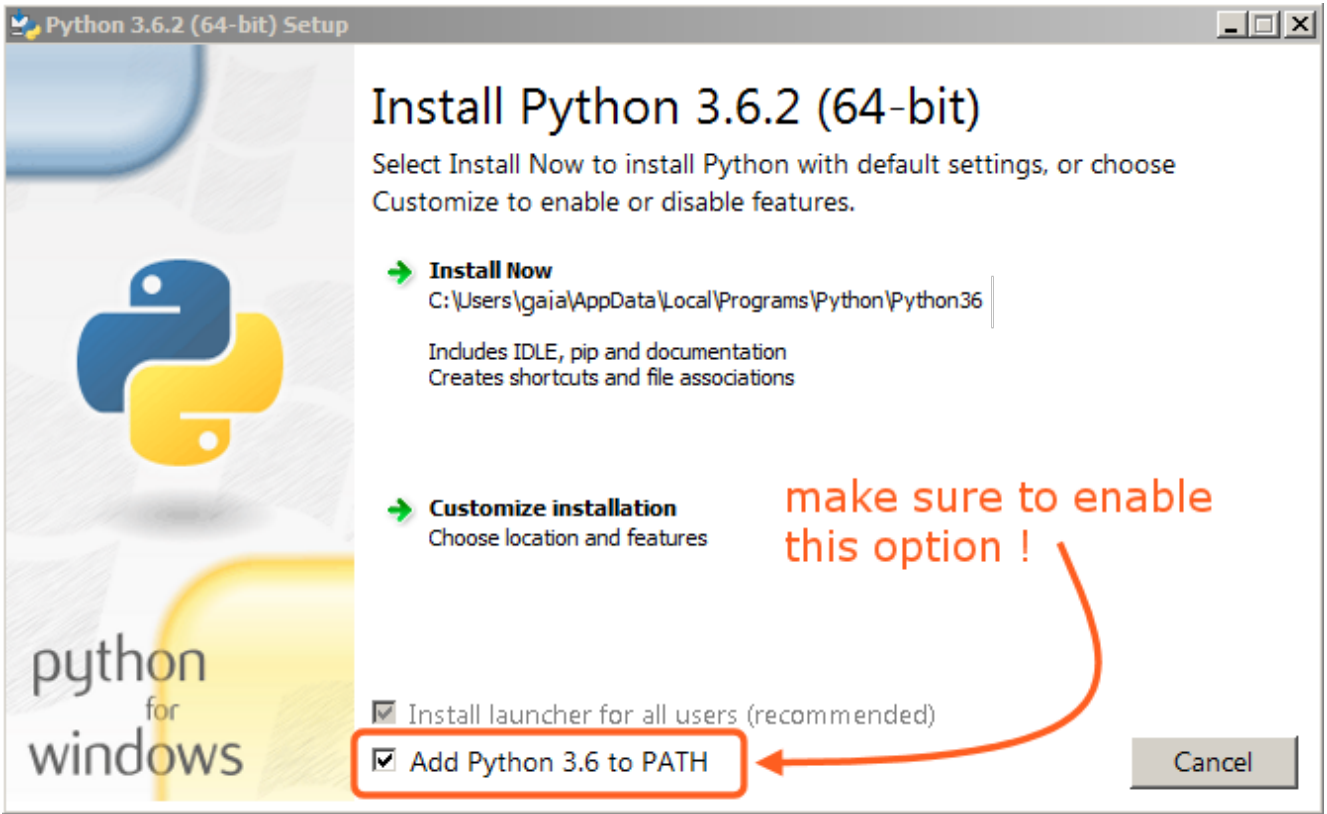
Python 3.6.2 (64-bit) Setup

Install Python 3.6.2 (64-bit)

Select Install Now to install Python with default settings, or choose Customize to enable or disable features.

Install Now
C:\Users\gaja\AppData\Local\Programs\Python\Python36

Includes IDLE, pip and documentation
Creates shortcuts and file associations

Customize installation
Choose location and features

make sure to enable this option !

python for windows

Install launcher for all users (recommended)

Add Python 3.6 to PATH

Cancel